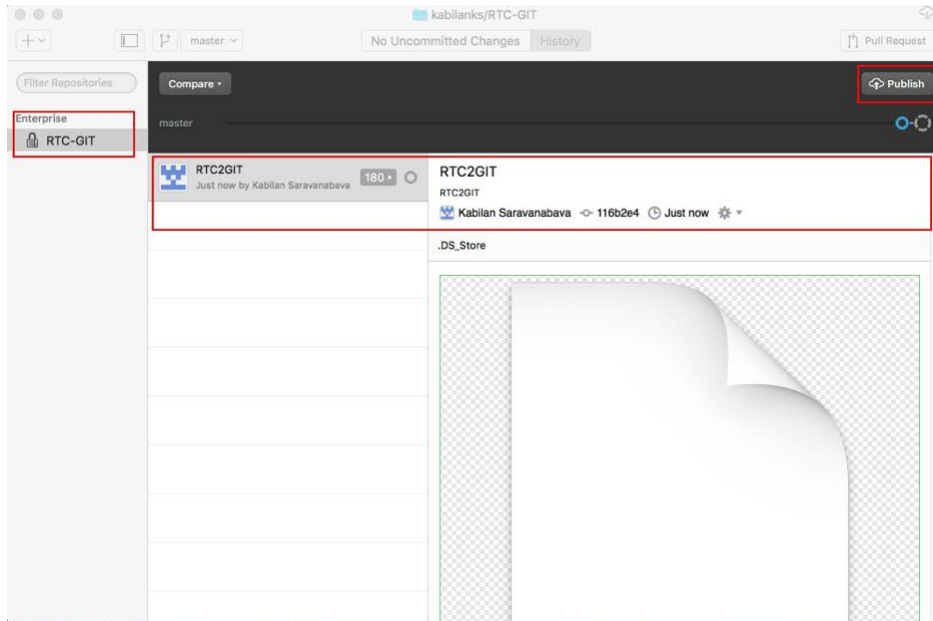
kabilanks/RTC-GIT

master

No Uncommitted Changes

History

Pull Request

Filter Repositories

Compare

Publish

Enterprise

RTC-GIT

master

RTC2GIT

Just now by Kabilan Saravanabava

180

RTC2GIT

RTC2GIT

Kabilan Saravanabava

116b2e4

Just now

.DS_Store